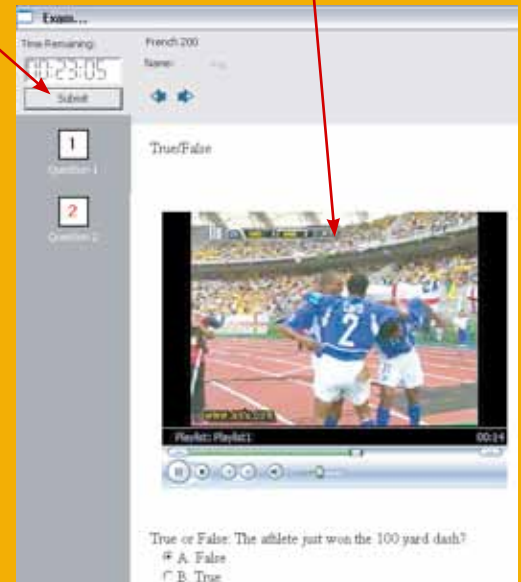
Exam...

Time Remaining:

00:23:05

Submit

French 200

Name:

1

Question 1

2

Question 2

True/False

Playlist: Playlist1

00:14

True or False: The athlete just won the 100 yard dash?

A. False

B. True